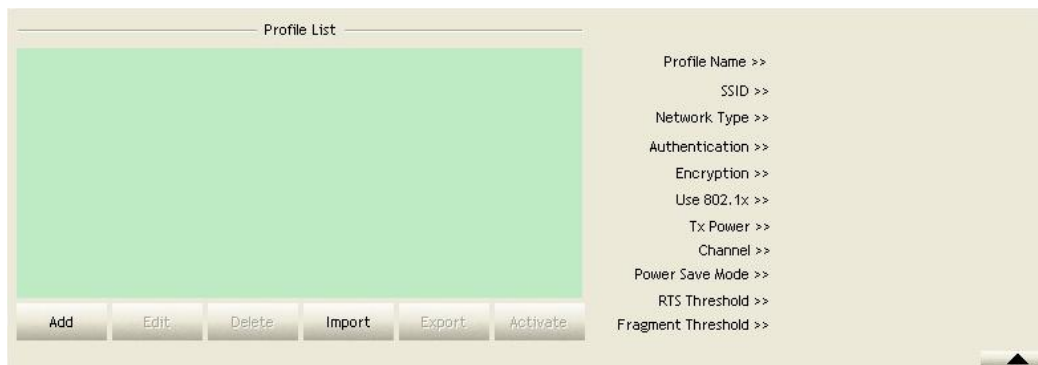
Profile List

Add Edit Delete Import Export Activate

Profile Name >>
SSID >>
Network Type >>
Authentication >>
Encryption >>
Use 802.1x >>
Tx Power >>
Channel >>
Power Save Mode >>
RTS Threshold >>
Fragment Threshold >>